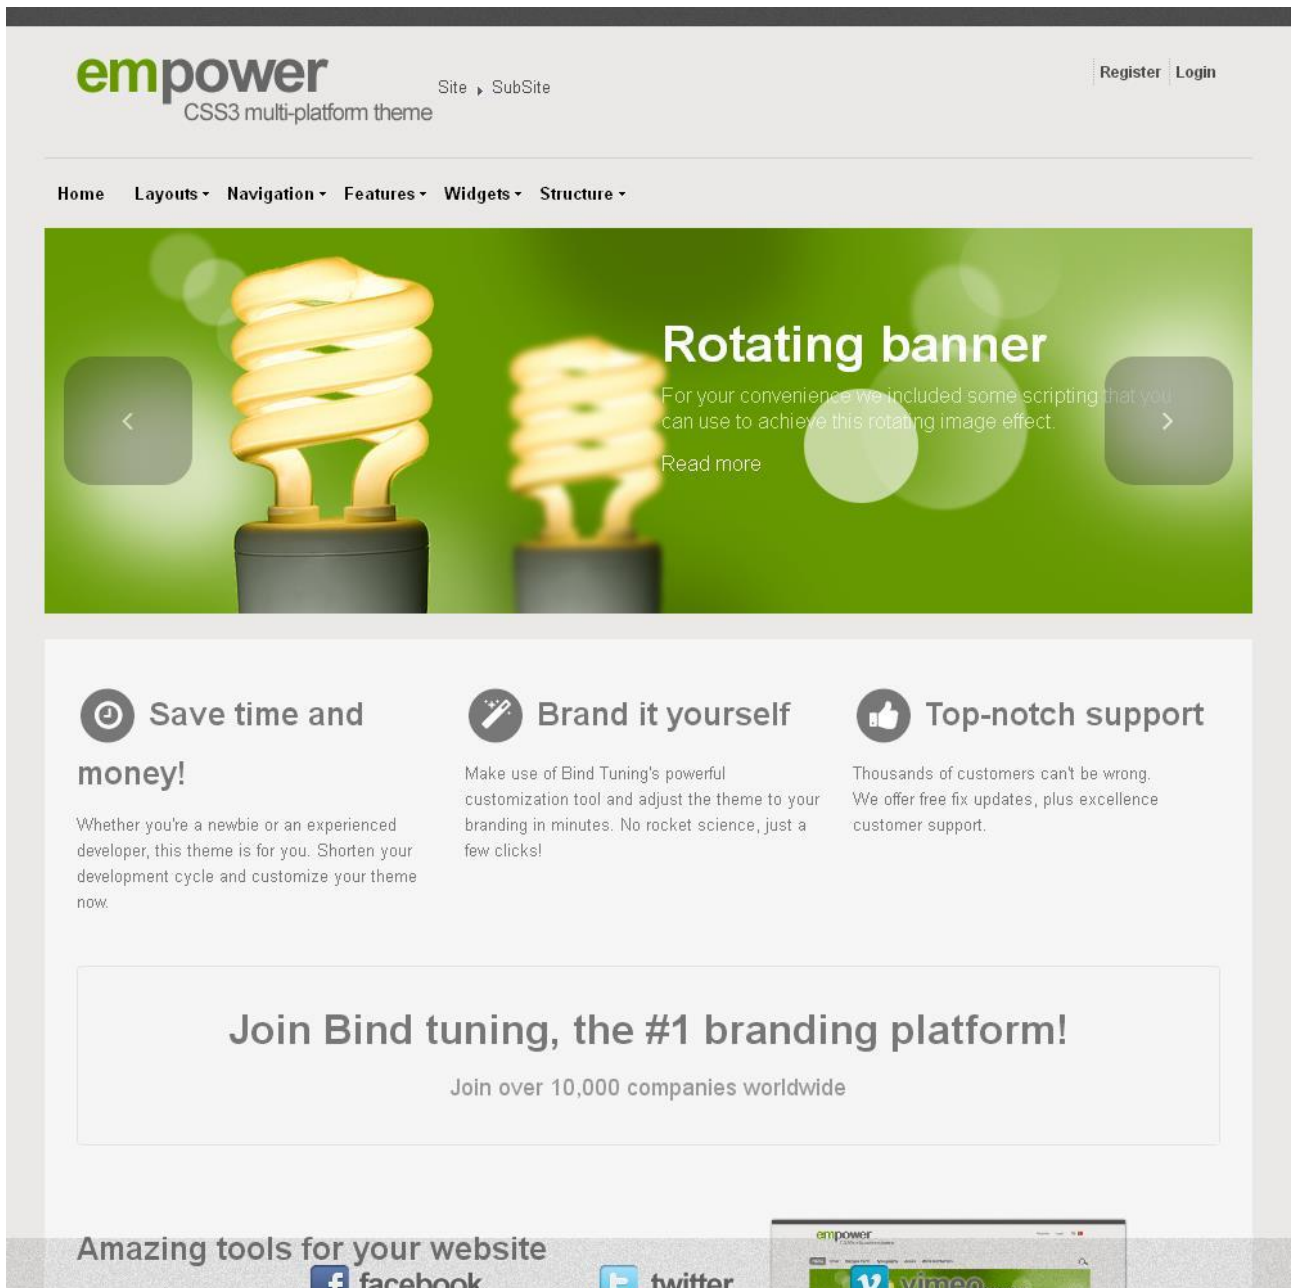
empower
CSS3 multi-platform theme

Site › SubSite

Register Login

Home Layouts ▾ Navigation ▾ Features ▾ Widgets ▾ Structure ▾

Rotating banner

For your convenience we included some scripting that you can use to achieve this rotating image effect.

Read more

Save time and money!

Whether you're a newbie or an experienced developer, this theme is for you. Shorten your development cycle and customize your theme now.

Brand it yourself

Make use of Bind Tuning's powerful customization tool and adjust the theme to your branding in minutes. No rocket science, just a few clicks!

Top-notch support

Thousands of customers can't be wrong. We offer free fix updates, plus excellence customer support.

Join Bind tuning, the #1 branding platform!

Join over 10,000 companies worldwide

Amazing tools for your website

facebook

twitter

empower

vimeo